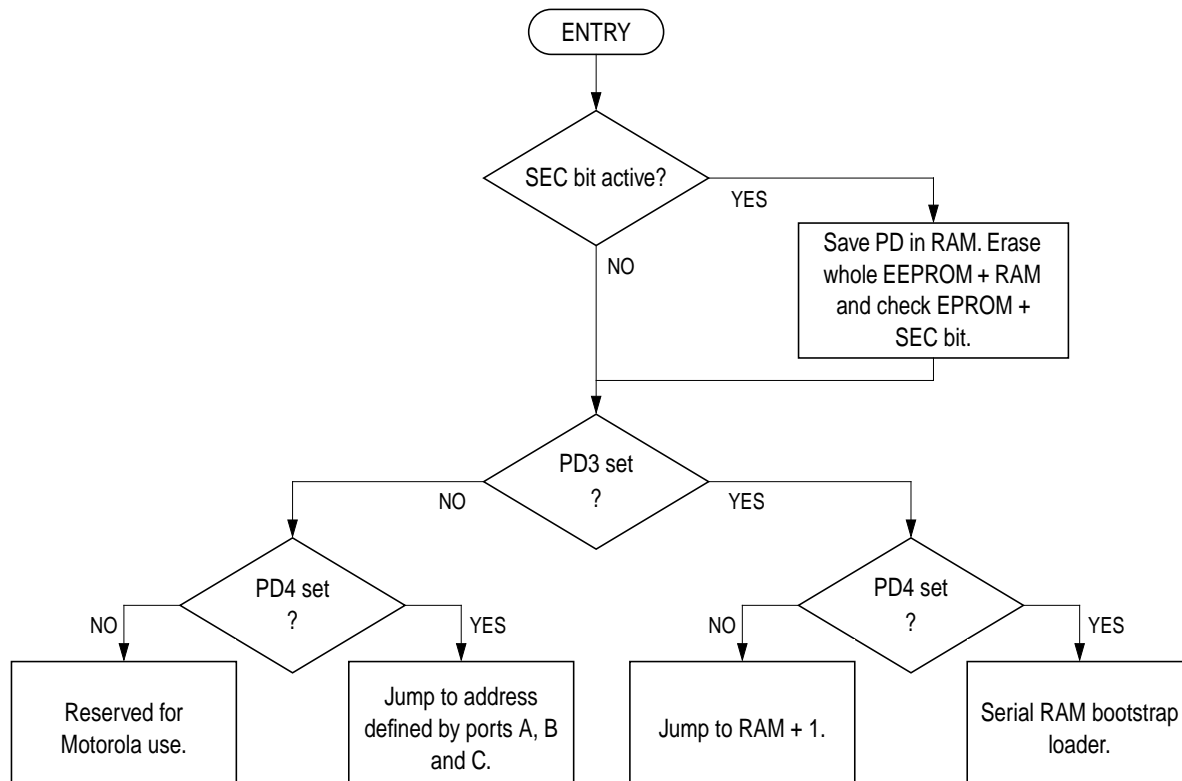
ENTRY

SEC bit active?

YES

Save PD in RAM. Erase whole EEPROM + RAM and check EPROM + SEC bit.

NO

PD3 set ?

NO

YES

PD4 set ?

NO

YES

PD4 set ?

NO

YES

Reserved for Motorola use.

Jump to address defined by ports A, B and C.

Jump to RAM + 1.

Serial RAM bootstrap loader.